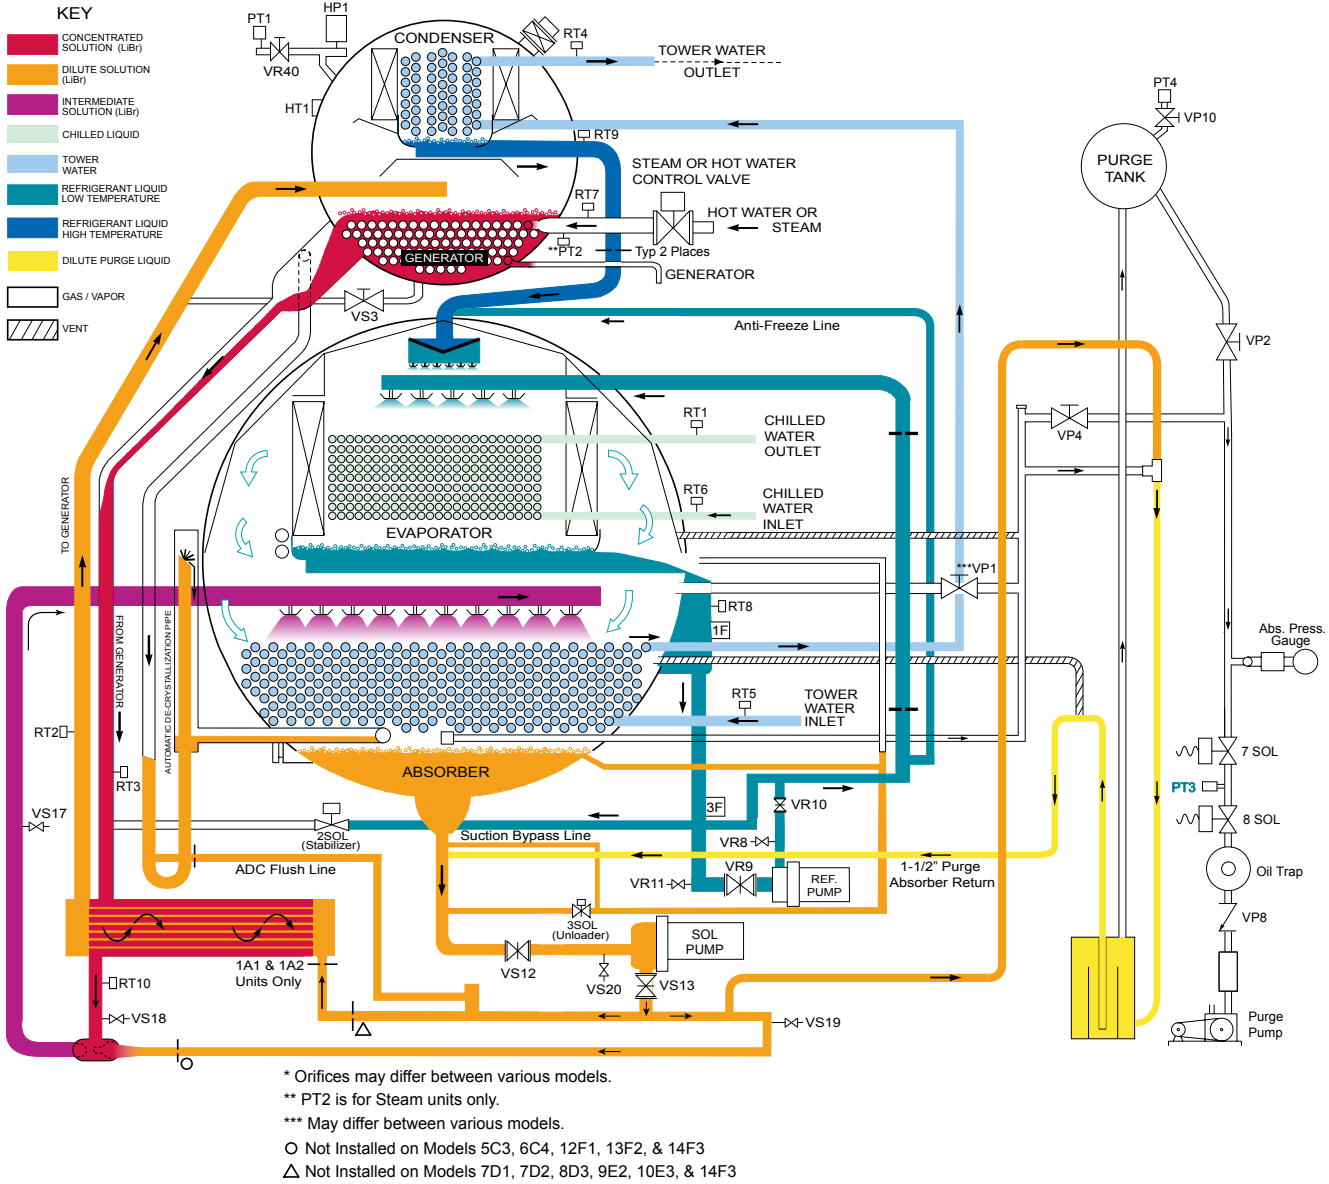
KEY
CONCENTRATED SOLUTION (LiBr)
DILUTE SOLUTION (LiBr)
INTERMEDIATE SOLUTION (LiBr)
CHILLED LIQUID
TOWER WATER
REFRIGERANT LIQUID LOW TEMPERATURE
REFRIGERANT LIQUID HIGH TEMPERATURE
DILUTE PURGE LIQUID
GAS / VAPOR
VENT

PT1
HP1
VR40
HT1
CONDENSER
RT4
TOWER WATER OUTLET
RT9
STEAM OR HOT WATER CONTROL VALVE
RT7
HOT WATER OR STEAM
GENERATOR
**PT2
Typ 2 Places
GENERATOR
VS3
Anti-Freeze Line
PT4
VP10
PURGE TANK
VP2
RT1
CHILLED WATER OUTLET
VP4
RT6
CHILLED WATER INLET
EVAPORATOR
***VP1
RT8
1F
Abs. Press. Gauge
RT5
TOWER WATER INLET
TO GENERATOR
FROM GENERATOR
AUTOMATIC DE-CRYSTALLIZATION PIPE
RT2
RT3
ABSORBER
7 SOL
PT3
8 SOL
VS17
2SOL (Stabilizer)
3F
VR10
Suction Bypass Line
VR8
ADC Flush Line
VR9
VR11
REF. PUMP
1-1/2" Purge Absorber Return
Oil Trap
VP8
3SOL (Unloader)
SOL PUMP
VS12
VS20
VS13
1A1 & 1A2 Units Only
RT10
VS18
VS19
Purge Pump
* Orifices may differ between various models.
** PT2 is for Steam units only.
*** May differ between various models.
○ Not Installed on Models 5C3, 6C4, 12F1, 13F2, & 14F3
△ Not Installed on Models 7D1, 7D2, 8D3, 9E2, 10E3, & 14F3